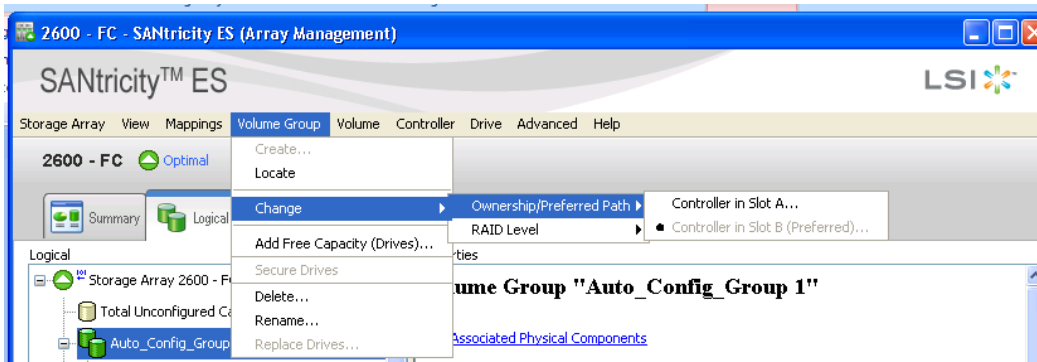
2600 - FC - SANtricity ES (Array Management)

SANtricity™ ES

LSI

Storage Array View Mappings Volume Group Volume Controller Drive Advanced Help

2600 - FC Optimal

Summary Logical

Logical

Storage Array 2600 - F

Total Unconfigured C

Auto_Config_Group

Create...
Locate
Change
Add Free Capacity (Drives)...
Secure Drives
Delete...
Rename...
Replace Drives...

Ownership/Preferred Path
RAID Level

Controller in Slot A...
Controller in Slot B (Preferred)...

rties

ume Group "Auto_Config_Group 1"

Associated Physical Components